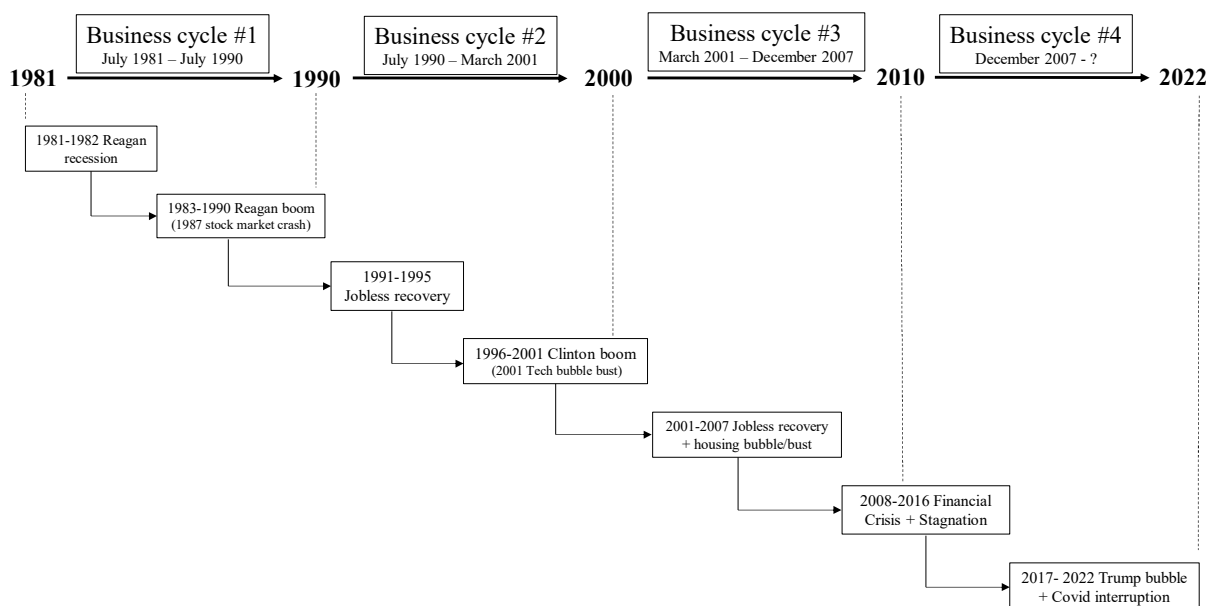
Business cycle #1
July 1981 – July 1990

Business cycle #2
July 1990 – March 2001

Business cycle #3
March 2001 – December 2007

Business cycle #4
December 2007 - ?

1981
1990
2000
2010
2022

1981-1982 Reagan recession

1983-1990 Reagan boom
(1987 stock market crash)

1991-1995
Jobless recovery

1996-2001 Clinton boom
(2001 Tech bubble bust)

2001-2007 Jobless recovery + housing bubble/bust

2008-2016 Financial Crisis + Stagnation

2017- 2022 Trump bubble + Covid interruption